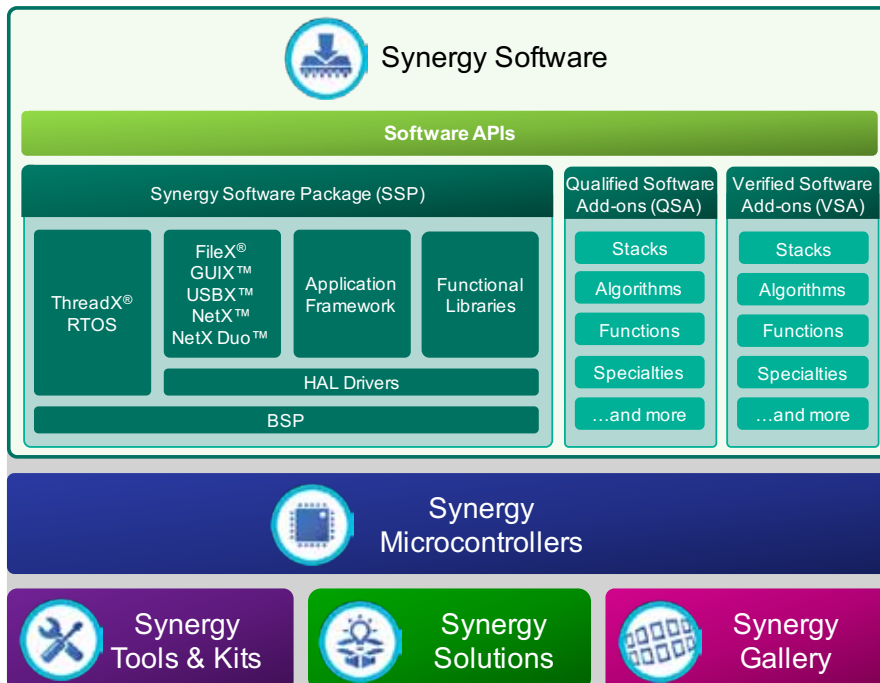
Synergy Software

Software APIs

Synergy Software Package (SSP)

ThreadX® RTOS

FileX®
GUIX™
USBX™
NetX™
NetX Duo™

Application Framework

Functional Libraries

HAL Drivers

BSP

Qualified Software Add-ons (QSA)

Stacks
Algorithms
Functions
Specialties
…and more

Verified Software Add-ons (VSA)

Stacks
Algorithms
Functions
Specialties
…and more

Synergy Microcontrollers

Synergy Tools & Kits

Synergy Solutions

Synergy Gallery